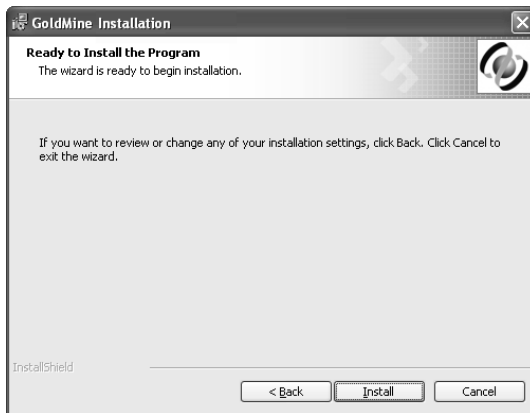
GoldMine Installation

Ready to Install the Program

The wizard is ready to begin installation.

If you want to review or change any of your installation settings, click Back. Click Cancel to exit the wizard.

InstallShield

< Back

Install

Cancel